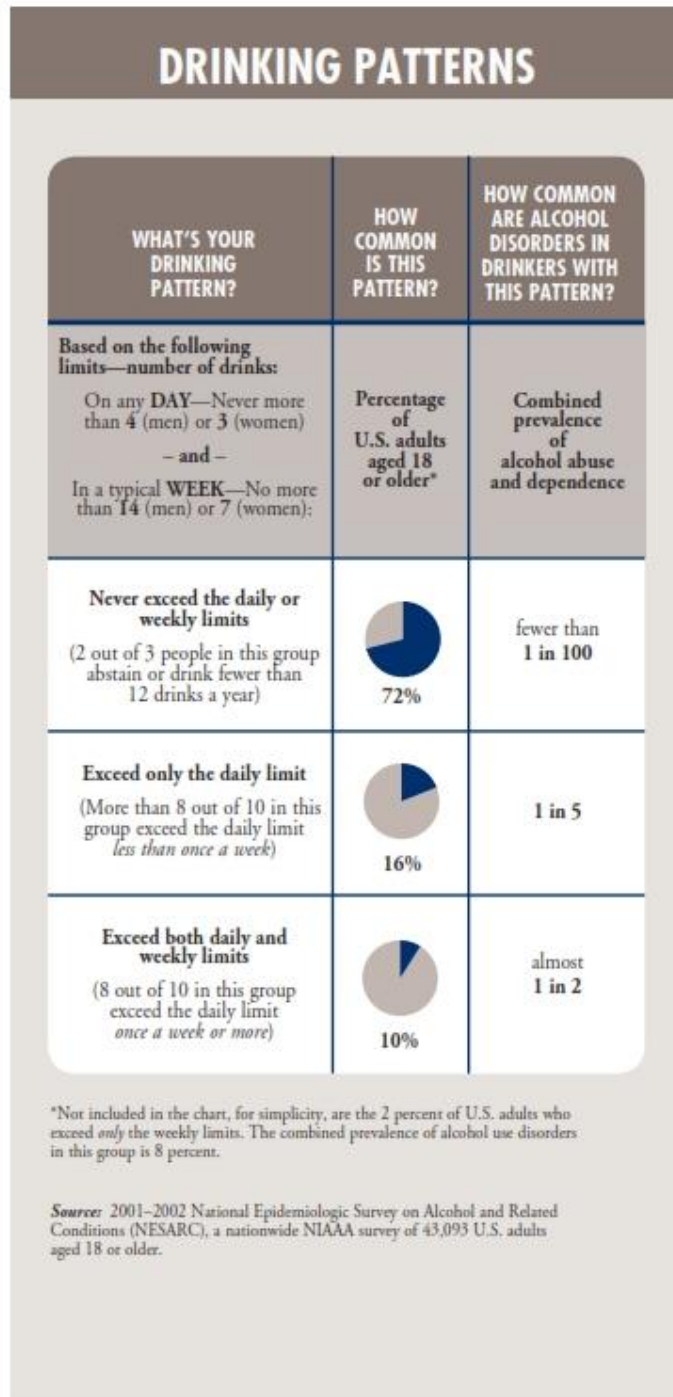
DRINKING PATTERNS

| WHAT'S YOUR DRINKING PATTERN? | HOW COMMON IS THIS PATTERN? | HOW COMMON ARE ALCOHOL DISORDERS IN DRINKERS WITH THIS PATTERN? |
|---|---|---|
| Based on the following limits—number of drinks: On any DAY—Never more than 4 (men) or 3 (women) – and – In a typical WEEK—No more than 14 (men) or 7 (women): | Percentage of U.S. adults aged 18 or older* | Combined prevalence of alcohol abuse and dependence |
| Never exceed the daily or weekly limits (2 out of 3 people in this group abstain or drink fewer than 12 drinks a year) | 72% | fewer than 1 in 100 |
| Exceed only the daily limit (More than 8 out of 10 in this group exceed the daily limit less than once a week) | 16% | 1 in 5 |
| Exceed both daily and weekly limits (8 out of 10 in this group exceed the daily limit once a week or more) | 10% | almost 1 in 2 |

*Not included in the chart, for simplicity, are the 2 percent of U.S. adults who exceed only the weekly limits. The combined prevalence of alcohol use disorders in this group is 8 percent.

Source: 2001–2002 National Epidemiologic Survey on Alcohol and Related Conditions (NESARC), a nationwide NIAAA survey of 43,093 U.S. adults aged 18 or older.